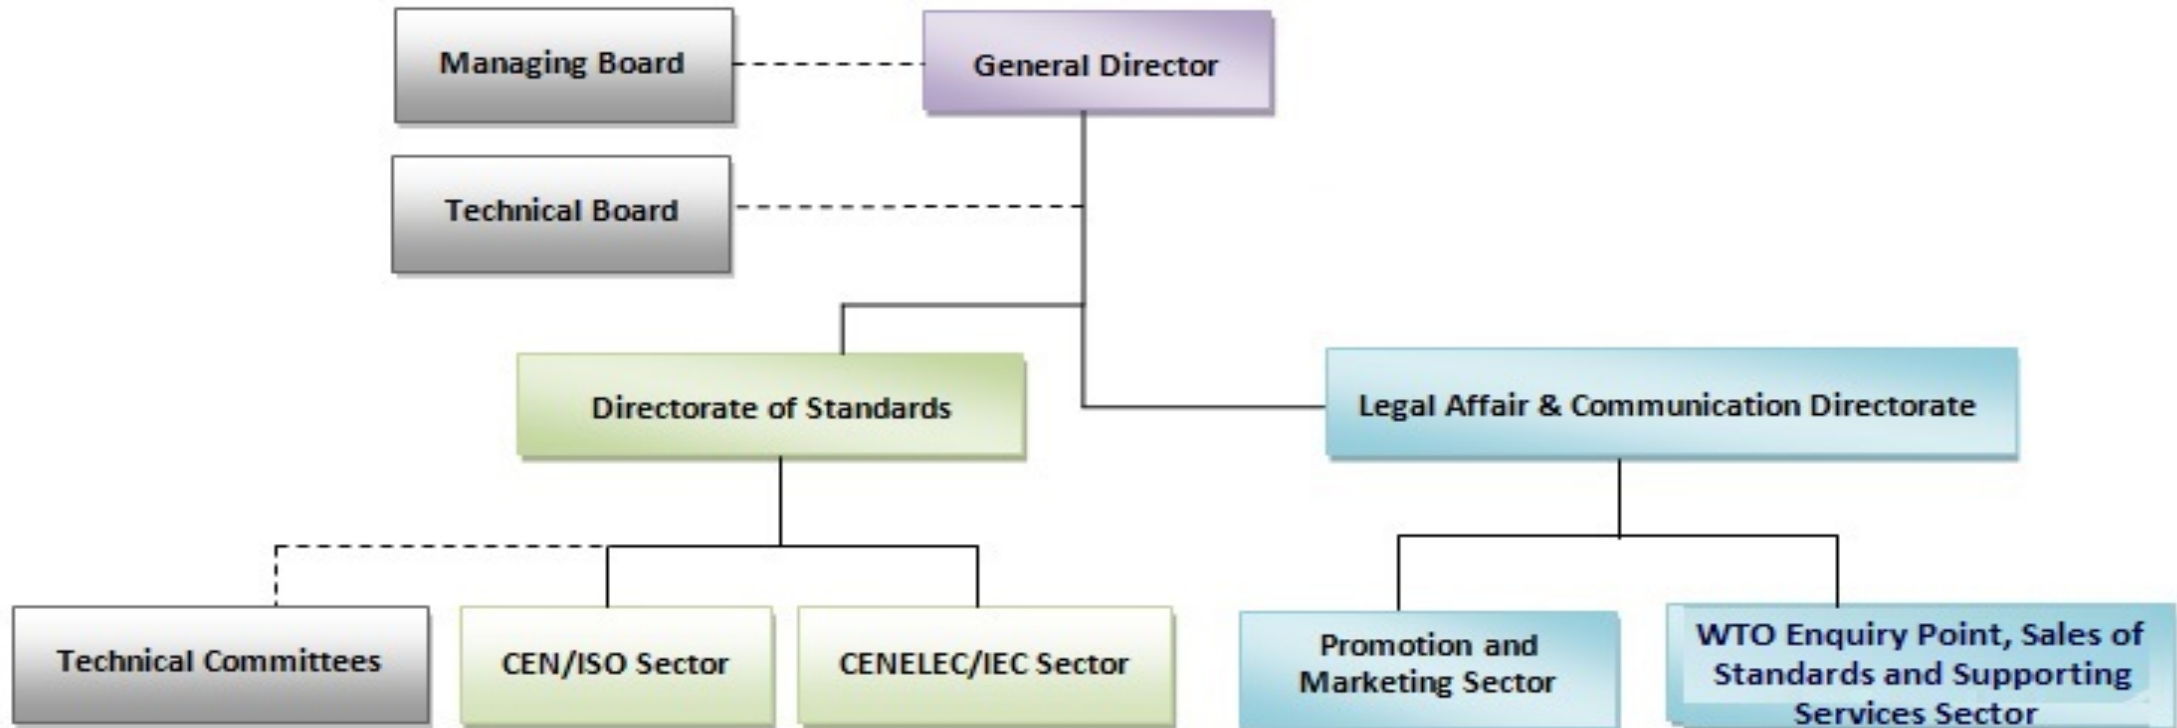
Managing Board

General Director

Technical Board

Directorate of Standards

Legal Affair & Communication Directorate

Technical Committees

CEN/ISO Sector

CENELEC/IEC Sector

Promotion and Marketing Sector

WTO Enquiry Point, Sales of Standards and Supporting Services Sector